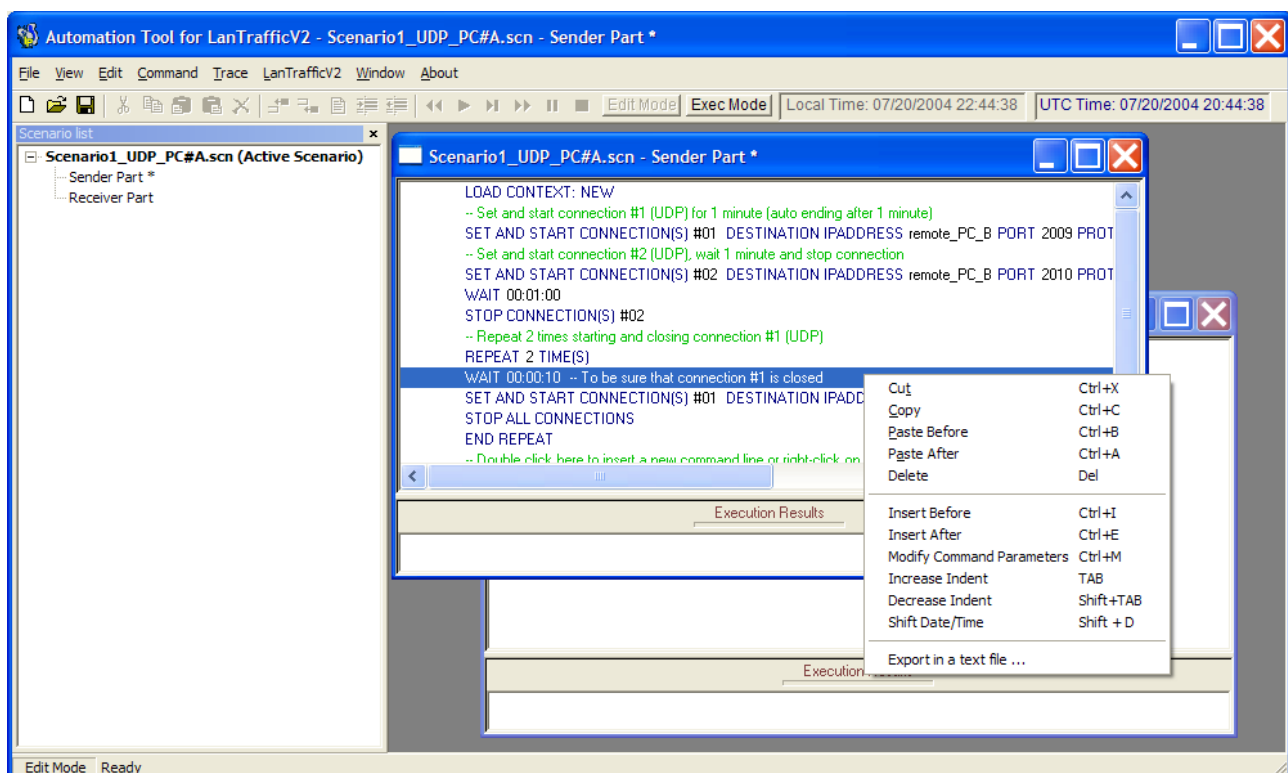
Automation Tool for LanTrafficV2 - Scenario1_UDP_PC#A.scn - Sender Part *

File View Edit Command Trace LanTrafficV2 Window About

Edit Mode Exec Mode Local Time: 07/20/2004 22:44:38 UTC Time: 07/20/2004 20:44:38

Scenario list

Scenario1_UDP_PC#A.scn (Active Scenario)
Sender Part *
Receiver Part

Scenario1_UDP_PC#A.scn - Sender Part *

LOAD CONTEXT: NEW
-- Set and start connection #1 (UDP) for 1 minute (auto ending after 1 minute)
SET AND START CONNECTION(S) #01 DESTINATION IPADDRESS remote_PC_B PORT 2009 PROT
-- Set and start connection #2 (UDP), wait 1 minute and stop connection
SET AND START CONNECTION(S) #02 DESTINATION IPADDRESS remote_PC_B PORT 2010 PROT
WAIT 00:01:00
STOP CONNECTION(S) #02
-- Repeat 2 times starting and closing connection #1 (UDP)
REPEAT 2 TIME(S)
WAIT 00:00:10 -- To be sure that connection #1 is closed
SET AND START CONNECTION(S) #01 DESTINATION IPADD
STOP ALL CONNECTIONS
END REPEAT
-- Double click here to insert a new command line or right-click on

Execution Results

Execution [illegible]

| Cut | Ctrl+X |
|---|---|
| Copy | Ctrl+C |
| Paste Before | Ctrl+B |
| Paste After | Ctrl+A |
| Delete | Del |
| Insert Before | Ctrl+I |
| Insert After | Ctrl+E |
| Modify Command Parameters | Ctrl+M |
| Increase Indent | TAB |
| Decrease Indent | Shift+TAB |
| Shift Date/Time | Shift + D |
| Export in a text file ... | |

Edit Mode Ready